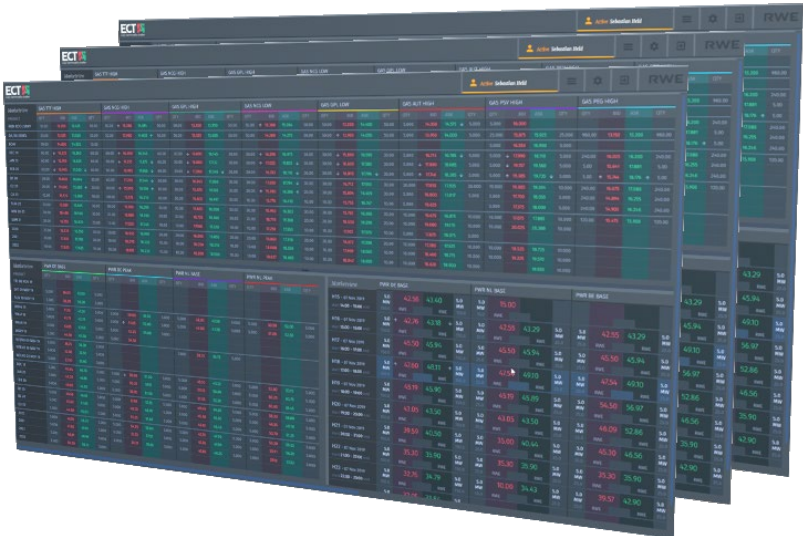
ECT

Active Sebastian Bebl

RWE

ECT

Active Sebastian Bebl

RWE

ECT

Active Sebastian Bebl

RWE

GAS TTF HIGH

GAS NCG HIGH

GAS GPL HIGH

GAS NCG LOW

GAS GPL LOW

GAS AUT HIGH

GAS PSV HIGH

GAS PEG HIGH

PWR DE BASE

PWR NL BASE

PWR BE BASE

42.90

43.40

15.00

42.55

43.29

42.95

43.29

45.94

49.10

45.94

49.10

56.97

52.86

45.56

35.90

42.90

35.00

40.44

35.90

35.90